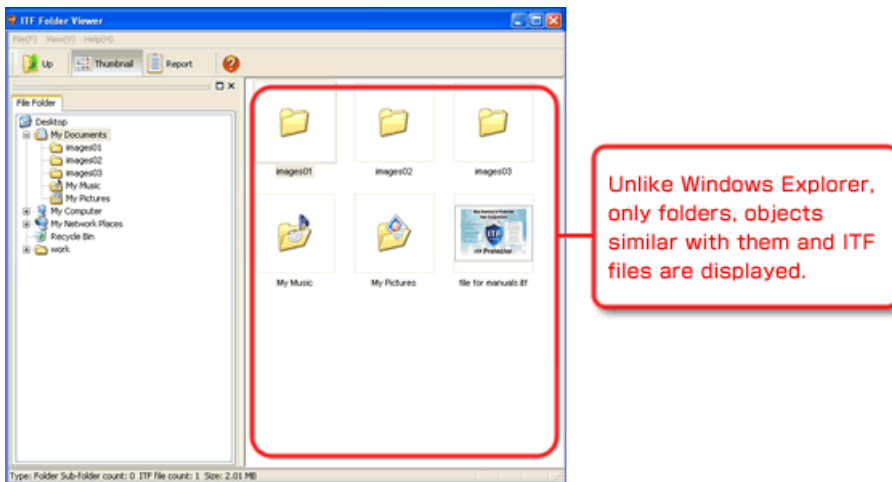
ITF Folder Viewer

File(F) View(V) Help(H)

Up Thumbnail Report

File Folder

Desktop
My Documents
images01
images02
images03
My Music
My Pictures
My Computer
My Network Places
Recycle Bin
work

images01 images02 images03

My Music My Pictures file for manuals.itf

Unlike Windows Explorer, only folders, objects similar with them and ITF files are displayed.

Type: Folder Sub-folder count: 0 ITF file count: 1 Size: 2.01 MB